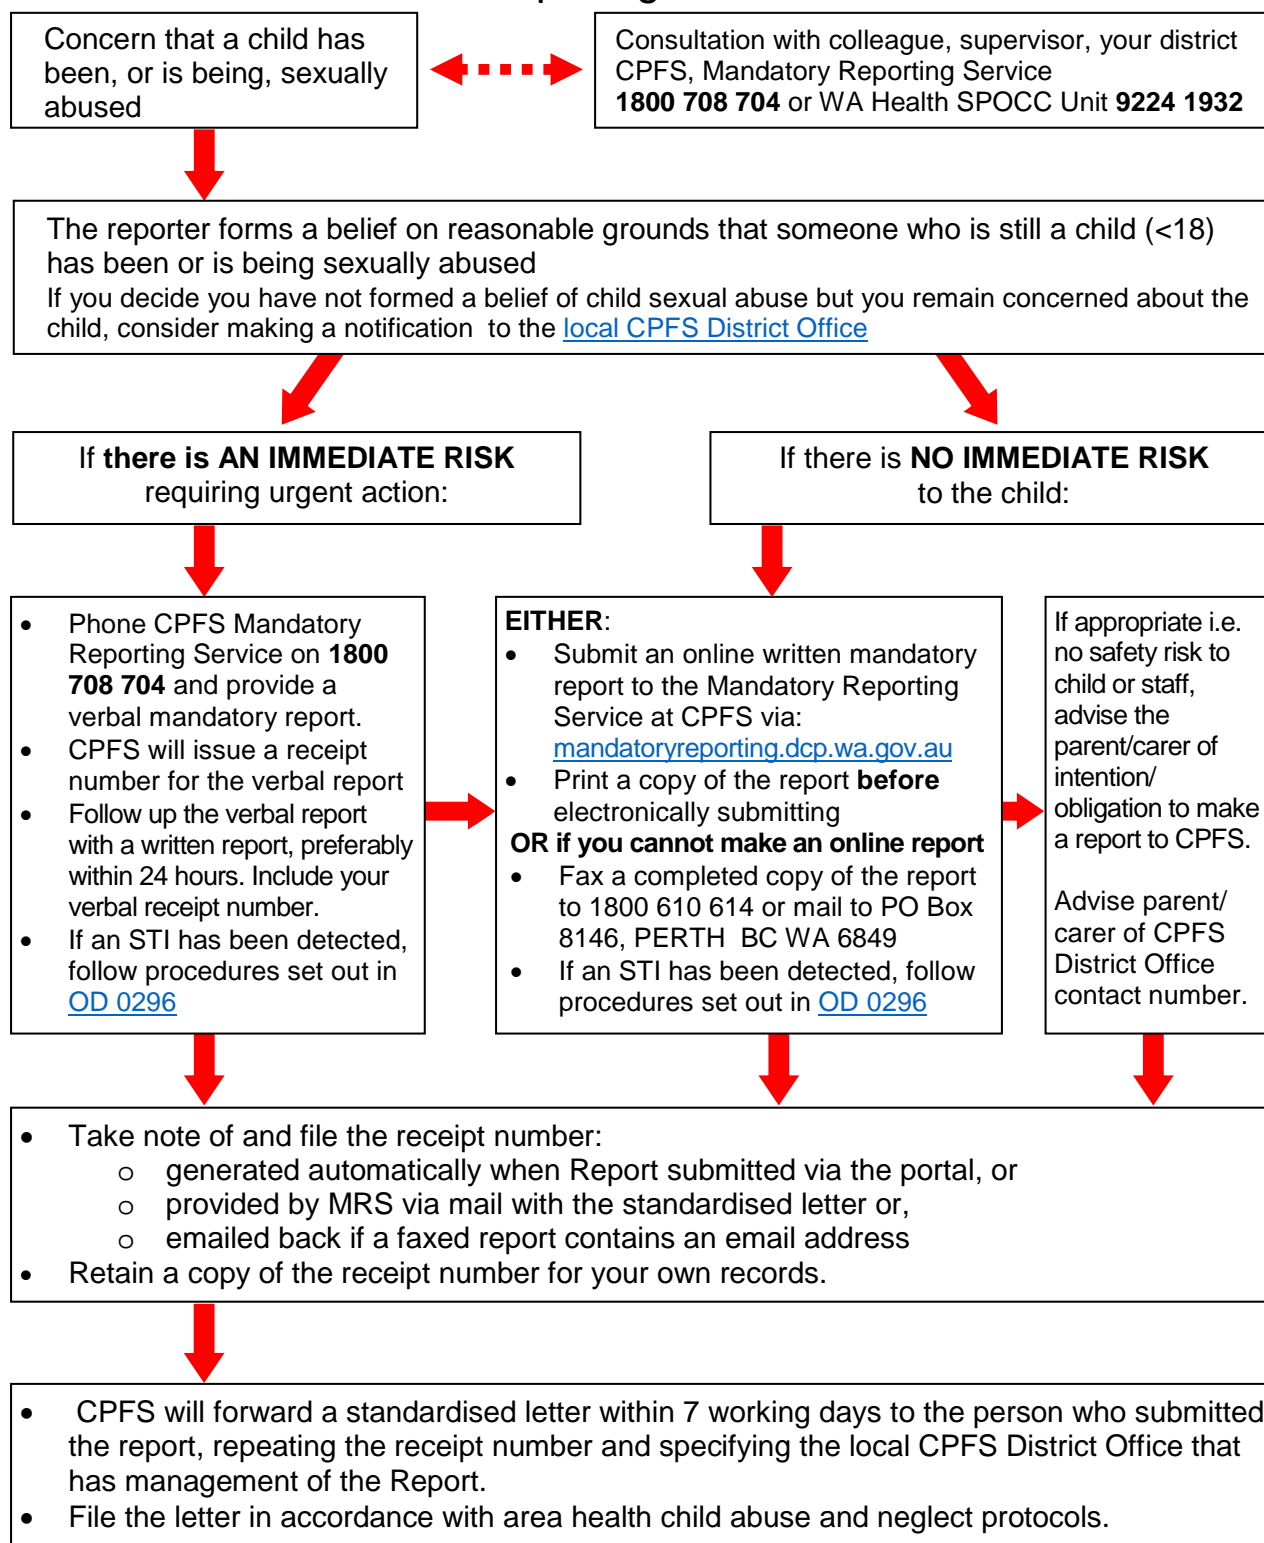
Concern that a child has been, or is being, sexually abused

Consultation with colleague, supervisor, your district CPFS, Mandatory Reporting Service **1800 708 704** or WA Health SPOCC Unit **9224 1932**

The reporter forms a belief on reasonable grounds that someone who is still a child (<18) has been or is being sexually abused
If you decide you have not formed a belief of child sexual abuse but you remain concerned about the child, consider making a notification to the local CPFS District Office

If **there is AN IMMEDIATE RISK** requiring urgent action:

If there is **NO IMMEDIATE RISK** to the child:

- Phone CPFS Mandatory Reporting Service on **1800 708 704** and provide a verbal mandatory report.
- CPFS will issue a receipt number for the verbal report
- Follow up the verbal report with a written report, preferably within 24 hours. Include your verbal receipt number.
- If an STI has been detected, follow procedures set out in OD 0296

**EITHER**:
- Submit an online written mandatory report to the Mandatory Reporting Service at CPFS via: mandatoryreporting.dcp.wa.gov.au
- Print a copy of the report **before** electronically submitting

**OR if you cannot make an online report**
- Fax a completed copy of the report to 1800 610 614 or mail to PO Box 8146, PERTH BC WA 6849
- If an STI has been detected, follow procedures set out in OD 0296

If appropriate i.e. no safety risk to child or staff, advise the parent/carer of intention/ obligation to make a report to CPFS.

Advise parent/ carer of CPFS District Office contact number.

- Take note of and file the receipt number:
  - generated automatically when Report submitted via the portal, or
  - provided by MRS via mail with the standardised letter or,
  - emailed back if a faxed report contains an email address
- Retain a copy of the receipt number for your own records.

- CPFS will forward a standardised letter within 7 working days to the person who submitted the report, repeating the receipt number and specifying the local CPFS District Office that has management of the Report.
- File the letter in accordance with area health child abuse and neglect protocols.